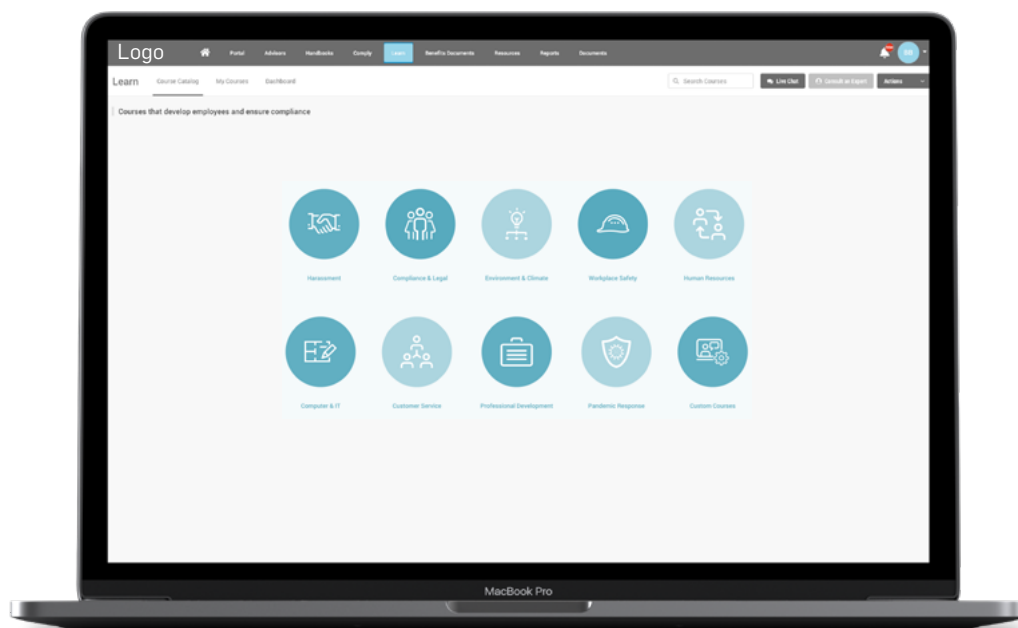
Logo

Portal Advisors Handbooks Comply Learn Benefits Documents Resources Reports Documents

BB

Learn Course Catalog My Courses Dashboard

Search Courses

Live Chat

Consult an Expert

Actions

Courses that develop employees and ensure compliance

Harassment

Compliance & Legal

Environment & Climate

Workplace Safety

Human Resources

Computer & IT

Customer Service

Professional Development

Pandemic Response

Custom Courses

MacBook Pro